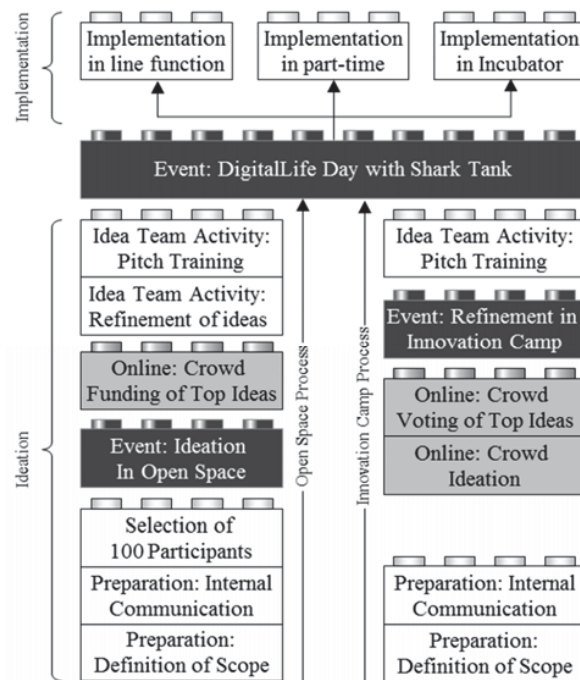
Implementation

Implementation in line function

Implementation in part-time

Implementation in Incubator

Event: DigitalLife Day with Shark Tank

Ideation

Idea Team Activity: Pitch Training

Idea Team Activity: Refinement of ideas

Online: Crowd Funding of Top Ideas

Event: Ideation In Open Space

Selection of 100 Participants

Preparation: Internal Communication

Preparation: Definition of Scope

Open Space Process

Innovation Camp Process

Idea Team Activity: Pitch Training

Event: Refinement in Innovation Camp

Online: Crowd Voting of Top Ideas

Online: Crowd Ideation

Preparation: Internal Communication

Preparation: Definition of Scope